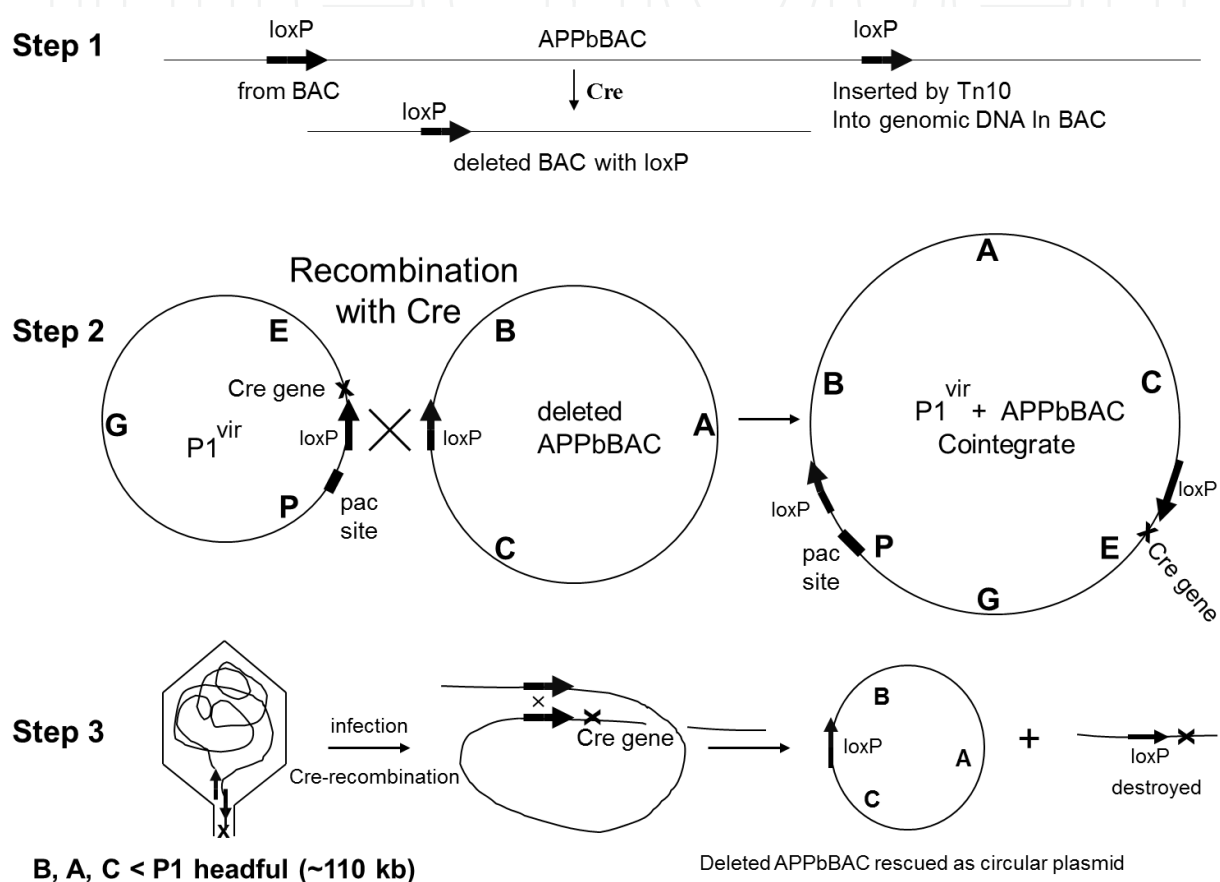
Step 1

loxP
from BAC

APPbBAC
Cre

loxP
Inserted by Tn10
Into genomic DNA In BAC

loxP
deleted BAC with loxP

Recombination with Cre

Step 2

E
Cre gene
G
$P1^{vir}$
loxP
P
pac site

B
loxP
deleted APPbBAC
A
C

A
B
C
$P1^{vir}$ + APPbBAC
Cointegrate
loxP
pac site
P
loxP
E
Cre gene
G

Step 3

X
infection
Cre-recombination
×
Cre gene
B
loxP
A
C
+
loxP
destroyed

B, A, C < P1 headful (~110 kb)

Deleted APPbBAC rescued as circular plasmid